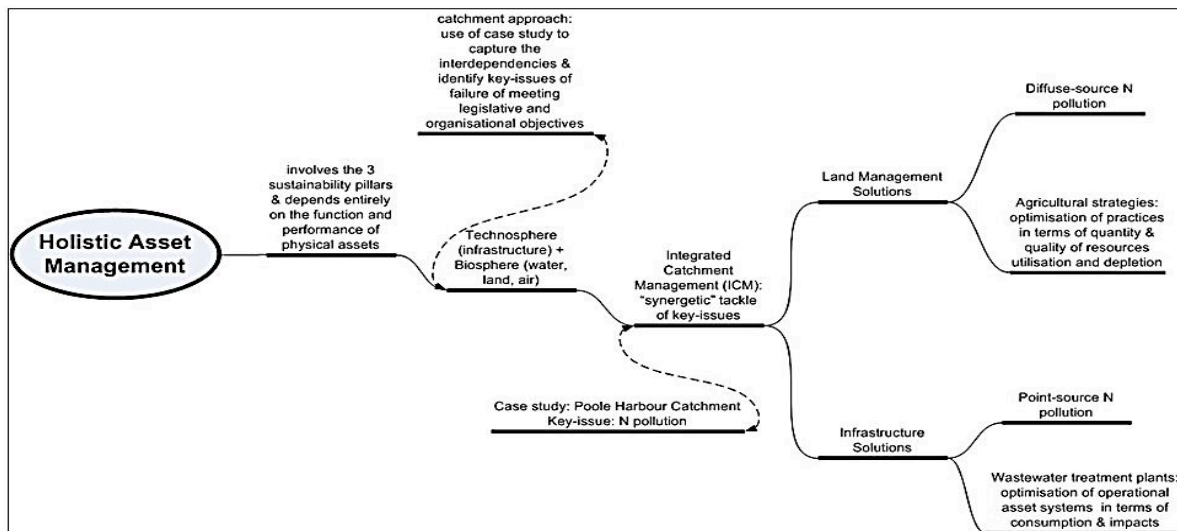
Holistic Asset Management

involves the 3 sustainability pillars & depends entirely on the function and performance of physical assets

catchment approach: use of case study to capture the interdependencies & identify key-issues of failure of meeting legislative and organisational objectives

Technosphere (infrastructure) + Biosphere (water, land, air)

Integrated Catchment Management (ICM): "synergetic" tackle of key-issues

Case study: Poole Harbour Catchment
Key-issue: N pollution

Land Management Solutions

Diffuse-source N pollution

Agricultural strategies: optimisation of practices in terms of quantity & quality of resources utilisation and depletion

Infrastructure Solutions

Point-source N pollution

Wastewater treatment plants: optimisation of operational asset systems in terms of consumption & impacts